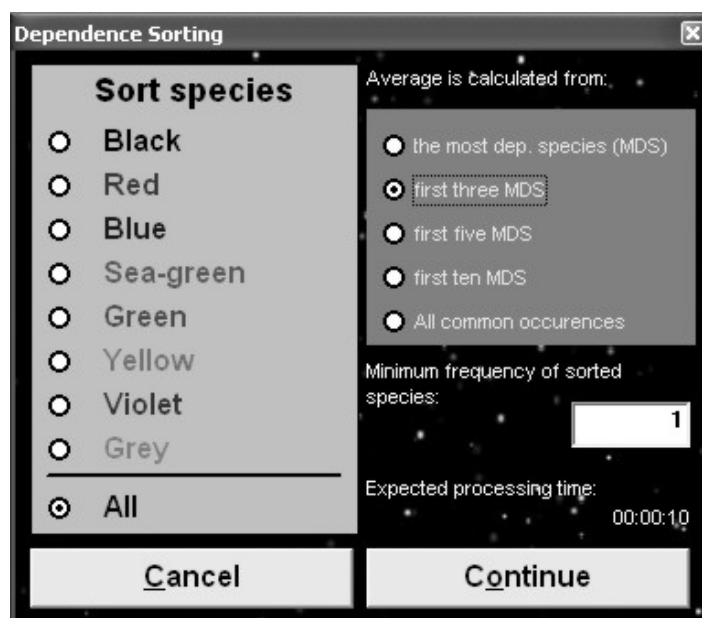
Dependence Sorting

Sort species

Black

Red

Blue

Sea-green

Green

Yellow

Violet

Grey

All

Average is calculated from:

the most dep. species (MDS)

first three MDS

first five MDS

first ten MDS

All common occurences

Minimum frequency of sorted species:

1

Expected processing time:

00:00:10

Cancel

Continue